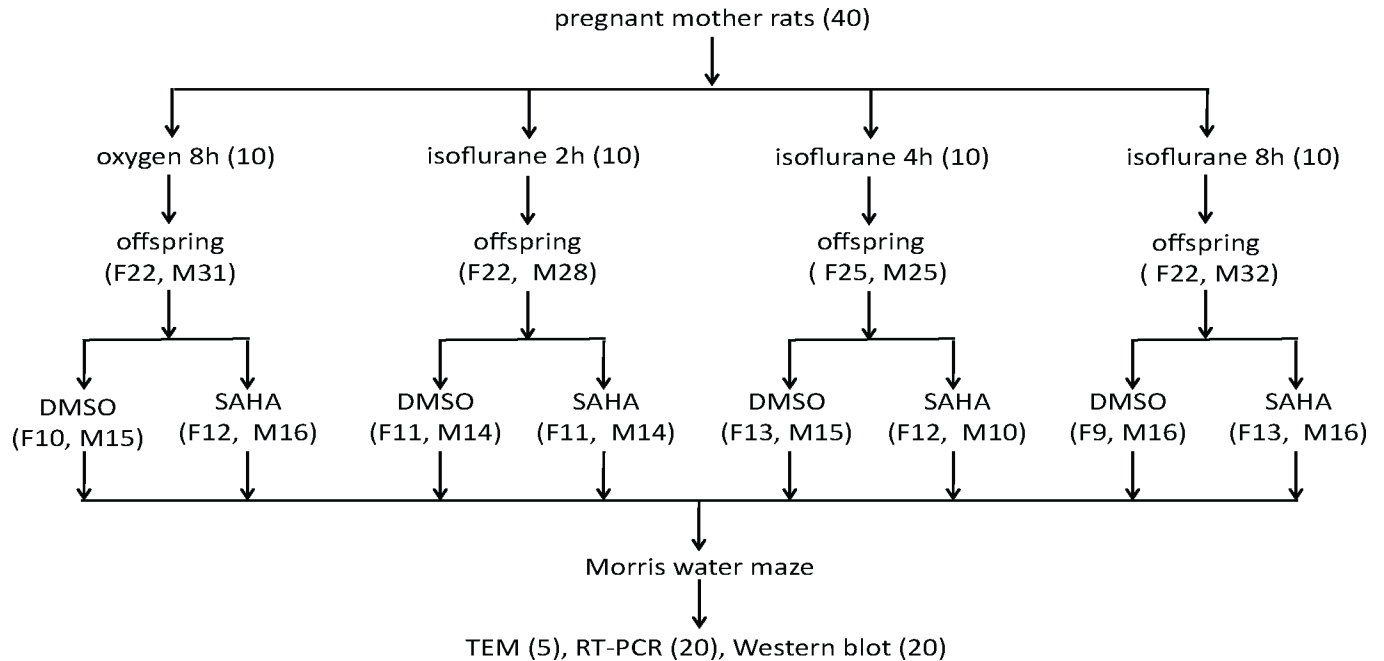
pregnant mother rats (40)

oxygen 8h (10)

offspring (F22, M31)

DMSO (F10, M15)

SAHA (F12, M16)

isoflurane 2h (10)

offspring (F22, M28)

DMSO (F11, M14)

SAHA (F11, M14)

isoflurane 4h (10)

offspring ( F25, M25)

DMSO (F13, M15)

SAHA (F12, M10)

isoflurane 8h (10)

offspring ( F22, M32)

DMSO (F9, M16)

SAHA (F13, M16)

Morris water maze

TEM (5), RT-PCR (20), Western blot (20)